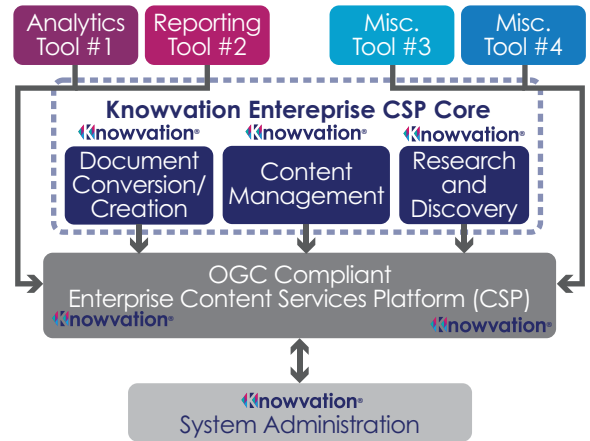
Analytics Tool #1

Reporting Tool #2

Misc. Tool #3

Misc. Tool #4

Knowvation Enteréprise CSP Core

Knowvation

Knowvation

Knowvation

Document Conversion/ Creation

Content Management

Research and Discovery

OGC Compliant Enterprise Content Services Platform (CSP)

Knowvation

Knowvation

Knowvation

System Administration